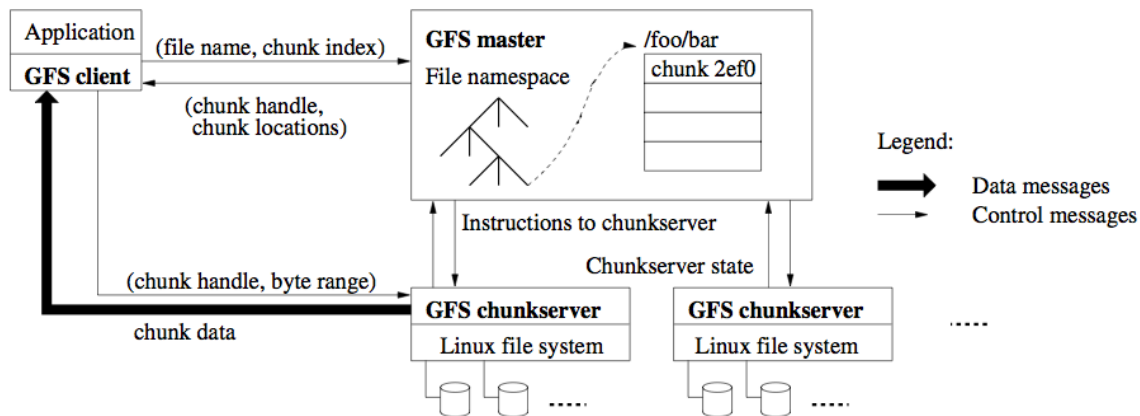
Application

GFS client

(file name, chunk index)

(chunk handle, chunk locations)

GFS master

File namespace

/foo/bar

chunk 2ef0

Legend:

Data messages

Control messages

Instructions to chunkserver

Chunkserver state

(chunk handle, byte range)

chunk data

GFS chunkserver

Linux file system

GFS chunkserver

Linux file system